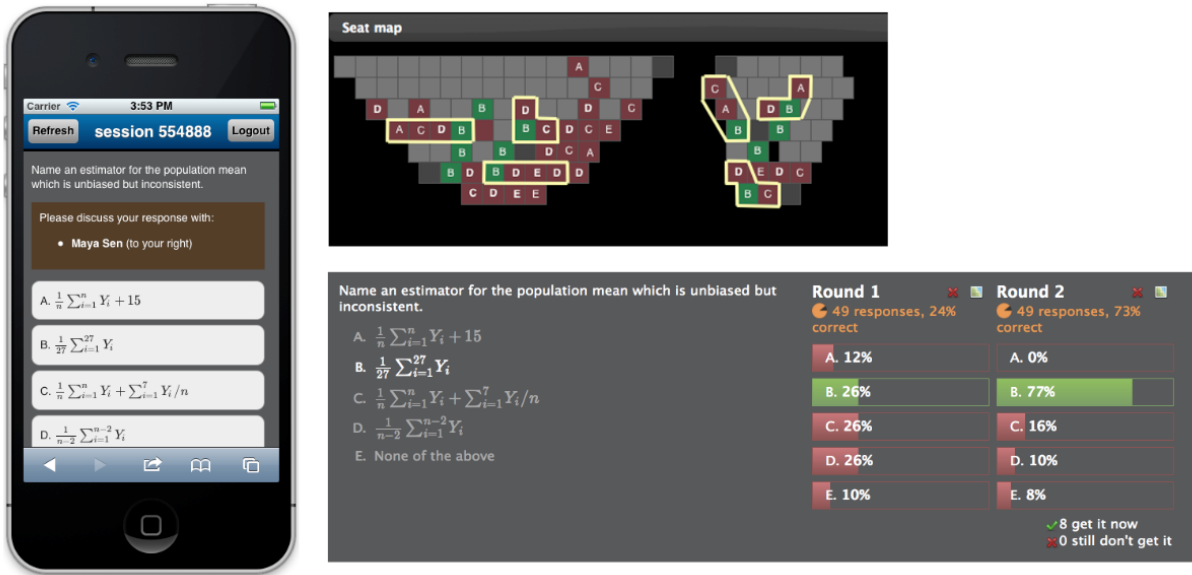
Carrier 3:53 PM

Refresh session 554888 Logout

Name an estimator for the population mean which is unbiased but inconsistent.

Please discuss your response with:

- Maya Sen (to your right)

A. $\frac{1}{n}\sum_{i=1}^{n} Y_i + 15$

B. $\frac{1}{27}\sum_{i=1}^{27} Y_i$

C. $\frac{1}{n}\sum_{i=1}^{n} Y_i + \sum_{i=1}^{7} Y_i/n$

D. $\frac{1}{n-2}\sum_{i=1}^{n-2} Y_i$

Seat map

A
C
D A B D D C
A C D B B C D C E
B B D C A
B D B D E D D
C D E E

C A
A D B
B
B
D E D C
B C

Name an estimator for the population mean which is unbiased but inconsistent.

A. $\frac{1}{n}\sum_{i=1}^{n} Y_i + 15$

B. $\frac{1}{27}\sum_{i=1}^{27} Y_i$

C. $\frac{1}{n}\sum_{i=1}^{n} Y_i + \sum_{i=1}^{7} Y_i/n$

D. $\frac{1}{n-2}\sum_{i=1}^{n-2} Y_i$

E. None of the above

Round 1
49 responses, 24% correct
A. 12%
B. 26%
C. 26%
D. 26%
E. 10%

Round 2
49 responses, 73% correct
A. 0%
B. 77%
C. 16%
D. 10%
E. 8%

8 get it now
0 still don't get it